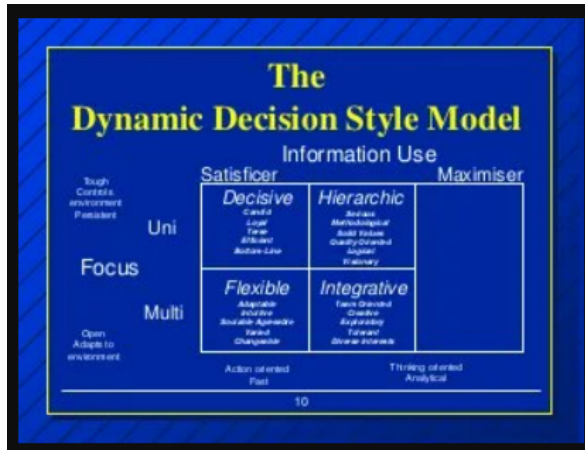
The Dynamic Decision Style Model

Information Use

Satisficer

Maximiser

Tough Controls environment Persistent

Uni

Focus

Multi

Open Adapts to environment

| Decisive | Hierarchic |
|---|---|
| Candid, Loyal, Terse, Efficient, Bottom Line | Serious, Methodological, Solid Values, Quality Oriented, Logical, Visionary |
| **Flexible** | **Integrative** |
| Adaptable, Intuitive, Sociable Agreeable, Varied, Changeable | Team Oriented, Creative, Exploratory, Tolerant, Diverse Interests |

Action oriented Fast

Thinking oriented Analytical

10